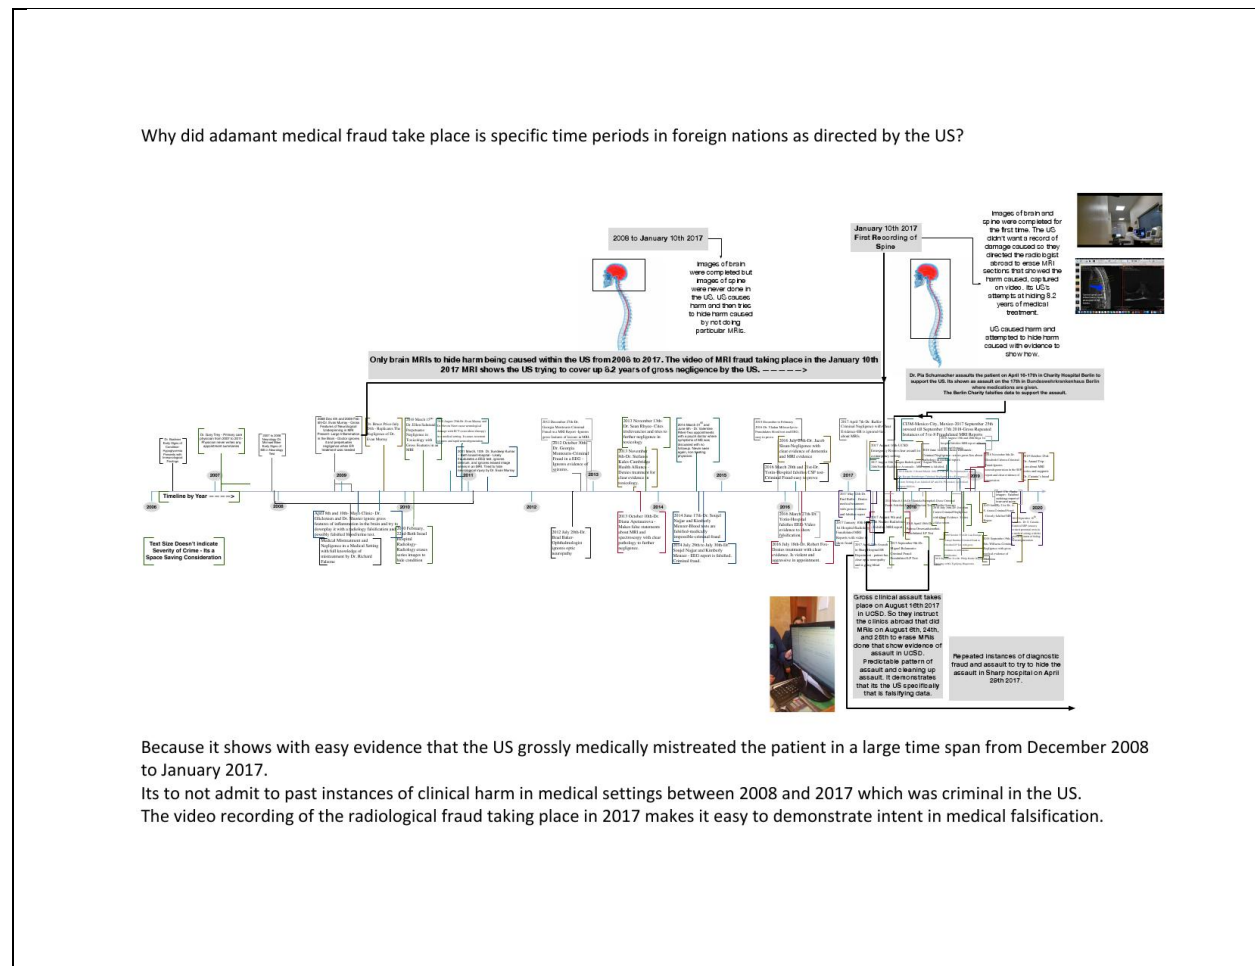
Why did adamant medical fraud take place is specific time periods in foreign nations as directed by the US?

2008 to January 10th 2017

Images of brain were completed but images of spine were never done in the US. US caused harm and then tried to hide harm caused by not doing particular MRIs.

January 10th 2017 First Recording of Spine

Images of brain and spine were completed for the first time. The US didn't want a record of damage caused so they directed the radiologist abroad to erase MRI sections that showed the harm caused, captured on video. Its US's attempt at hiding 8.2 years of medical treatment.

US caused harm and attempted to hide harm caused with evidence to show how.

Only brain MRIs to hide harm being caused within the US from 2008 to 2017. The video of MRI fraud taking place in the January 10th 2017 MRI shows the US trying to cover up 8.2 years of gross negligence by the US. ------>

Dr. Pia Schumacher assaults the patient on April 16-17th in Charity Hospital Berlin to support the US. Its shown as assault on the 17th in Bundeswehrkrankenhaus Berlin where medications are given. The Berlin Charity falsifies data to support the assault.

Timeline by Year ------>

2008 2009 2010 2011 2012 2013 2014 2015 2016 2017 2018 2019 2020

Text Size Doesn't Indicate Severity of Crime - Its a Space Saving Consideration

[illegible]

Gross clinical assault takes place on August 16th 2017 in UCSD. So they instruct the clinics abroad that did MRIs on August 6th, 24th, and 28th to erase MRIs done that show evidence of assault in UCSD. Predictable pattern of assault and cleaning up assault. It demonstrates that its the US specifically that is falsifying data.

Repeated instances of diagnostic fraud and assault to try to hide the assault in Sharp hospital on April 28th 2017.

Because it shows with easy evidence that the US grossly medically mistreated the patient in a large time span from December 2008 to January 2017.
Its to not admit to past instances of clinical harm in medical settings between 2008 and 2017 which was criminal in the US.
The video recording of the radiological fraud taking place in 2017 makes it easy to demonstrate intent in medical falsification.